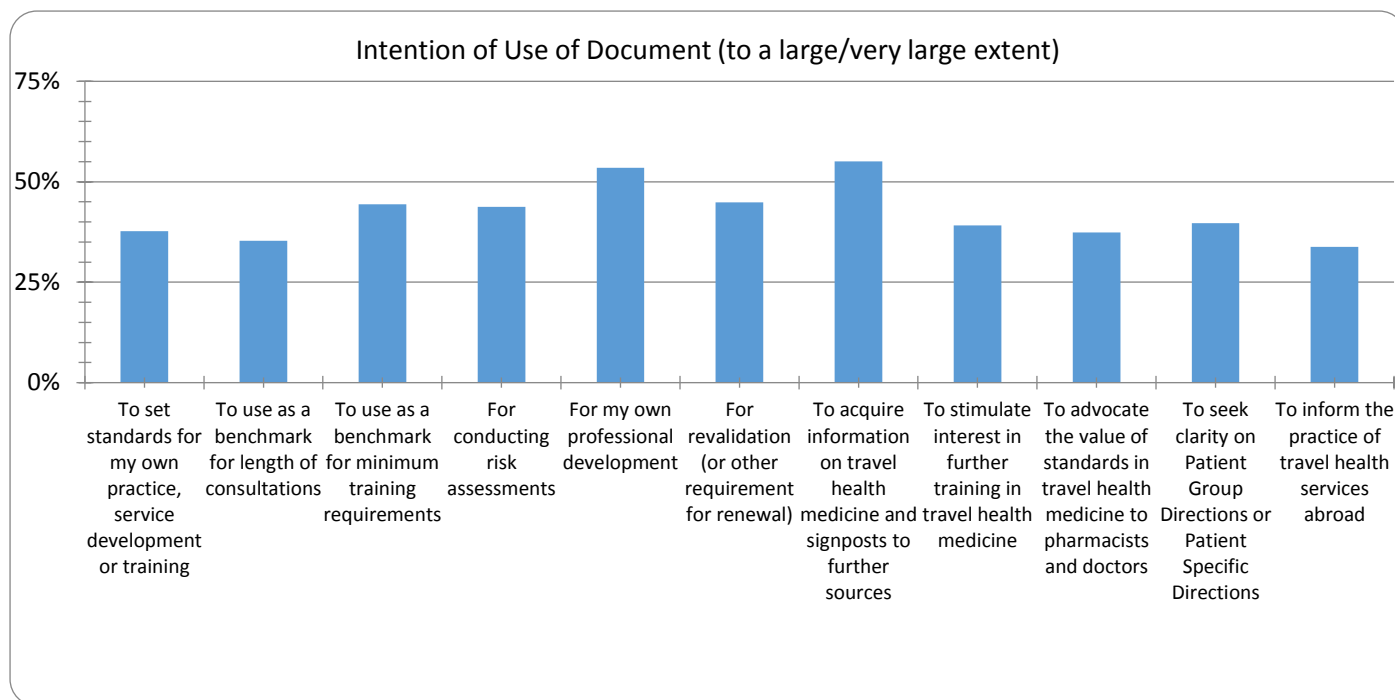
Intention of Use of Document (to a large/very large extent)

75%
50%
25%
0%

To set standards for my own practice, service development or training

To use as a benchmark for length of consultations

To use as a benchmark for minimum training requirements

For conducting risk assessments

For my own professional development

For revalidation (or other requirement for renewal)

To acquire information on travel health medicine and signposts to further sources

To stimulate interest in further training in travel health medicine

To advocate the value of standards in travel health medicine to pharmacists and doctors

To seek clarity on Patient Group Directions or Patient Specific Directions

To inform the practice of travel health services abroad